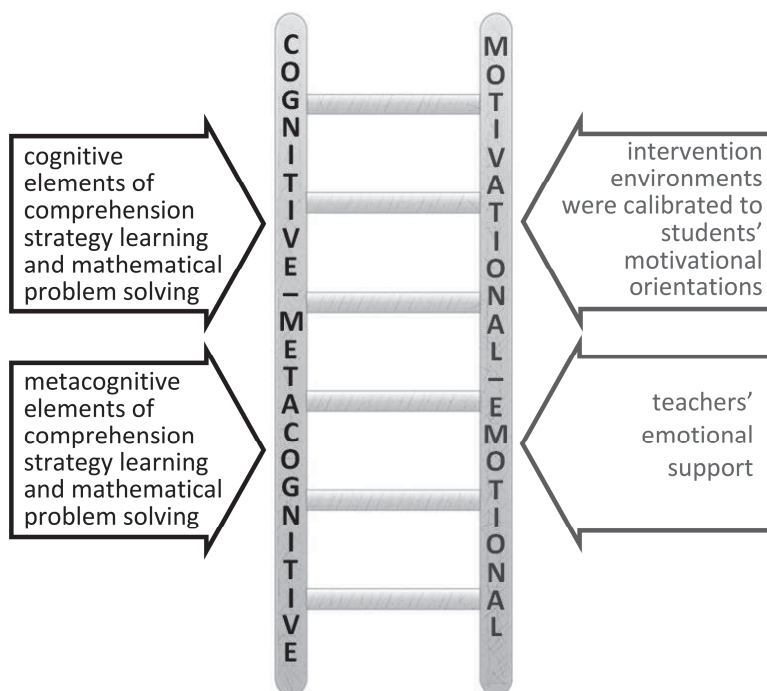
cognitive elements of comprehension strategy learning and mathematical problem solving

metacognitive elements of comprehension strategy learning and mathematical problem solving

COGNITIVE – METACOGNITIVE

MOTIVATIONAL – EMOTIONAL

intervention environments were calibrated to students' motivational orientations

teachers' emotional support